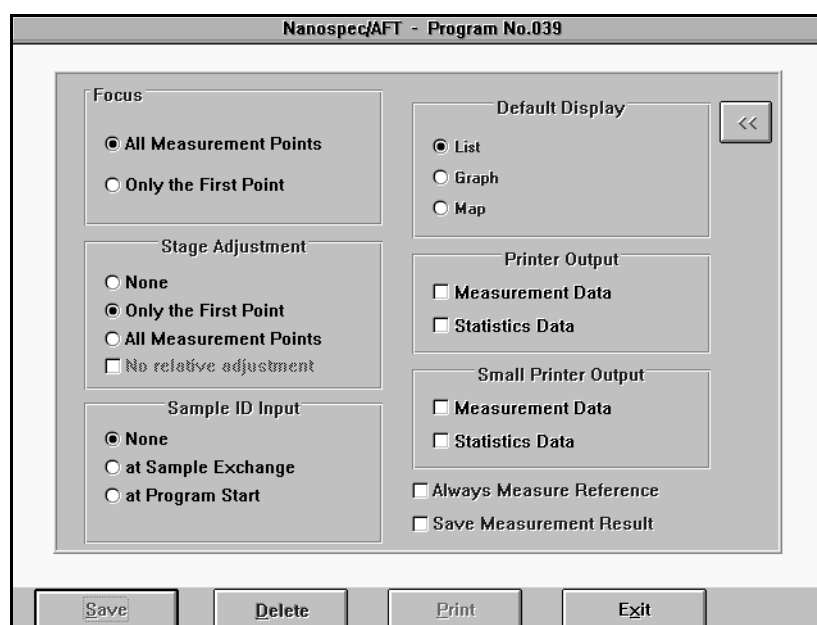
Nanospec/AFT - Program No.039

Focus
◉ All Measurement Points
○ Only the First Point

Stage Adjustment
○ None
◉ Only the First Point
○ All Measurement Points
☐ No relative adjustment

Sample ID Input
◉ None
○ at Sample Exchange
○ at Program Start

Default Display
◉ List
○ Graph
○ Map

<<

Printer Output
☐ Measurement Data
☐ Statistics Data

Small Printer Output
☐ Measurement Data
☐ Statistics Data

☐ Always Measure Reference
☐ Save Measurement Result

Save
Delete
Print
Exit